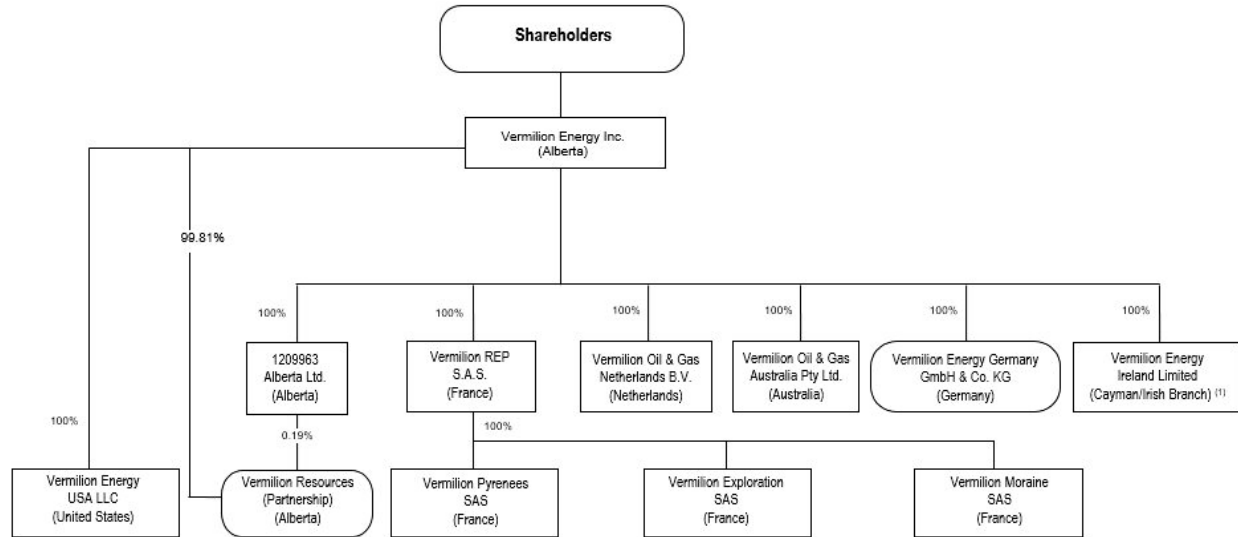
Shareholders

Vermilion Energy Inc.
(Alberta)

99.81%

100%

100%

100%

100%

100%

100%

100%

1209963
Alberta Ltd.
(Alberta)

Vermilion REP
S.A.S.
(France)

Vermilion Oil & Gas
Netherlands B.V.
(Netherlands)

Vermilion Oil & Gas
Australia Pty Ltd.
(Australia)

Vermilion Energy Germany
GmbH & Co. KG
(Germany)

Vermilion Energy
Ireland Limited
(Cayman/Irish Branch) $^{(1)}$

0.19%

100%

Vermilion Energy
USA LLC
(United States)

Vermilion Resources
(Partnership)
(Alberta)

Vermilion Pyrenees
SAS
(France)

Vermilion Exploration
SAS
(France)

Vermilion Moraine
SAS
(France)